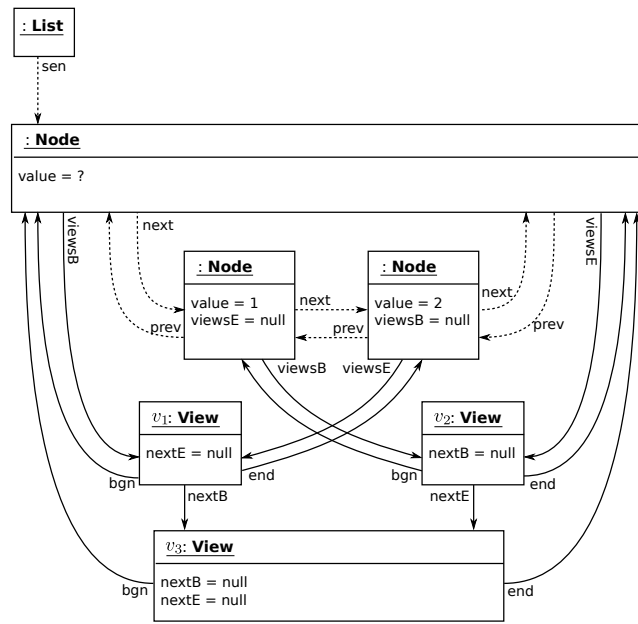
: List

sen

: Node

value = ?

viewsB

next

viewsE

: Node

value = 1
viewsE = null

next

: Node

value = 2
viewsB = null

next

prev

prev

prev

viewsB

viewsE

$v_1$: View

nextE = null

$v_2$: View

nextB = null

bgn

end

bgn

end

nextB

nextE

$v_3$: View

nextB = null
nextE = null

bgn

end